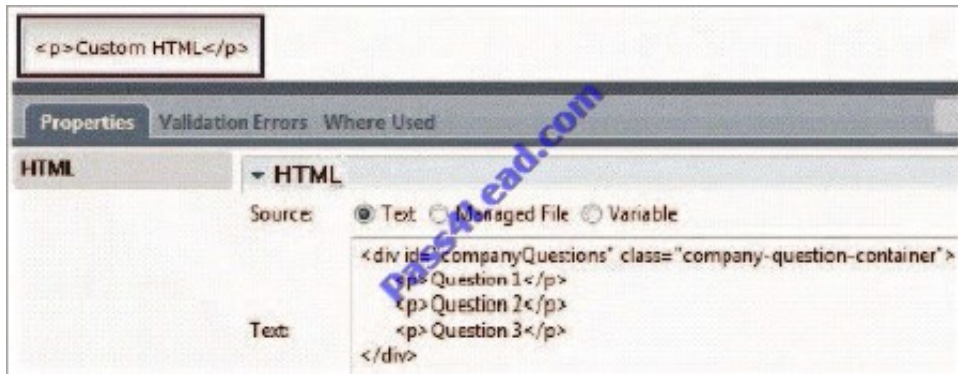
<p>Custom HTML</p>

Properties Validation Errors Where Used

HTML

HTML

Source: Text Managed File Variable

Text:

<div id="companyQuestions" class="company-question-container">
<p>Question 1</p>
<p>Question 2</p>
<p>Question 3</p>
</div>

pass4itsure.com